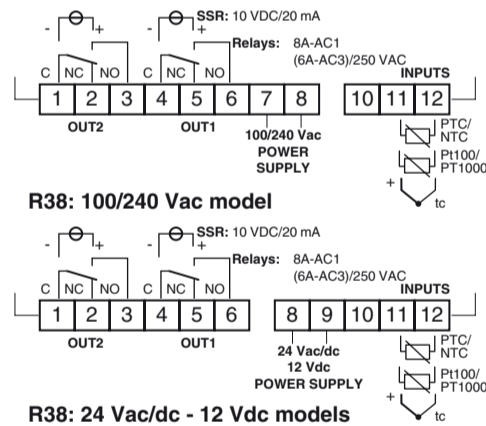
- +
- + SSR: 10 VDC/20 mA

Relays: 8A-AC1 (6A-AC3)/250 VAC

C NC NO C NC NO

1 2 3 4 5 6 7 8

OUT2 OUT1

100/240 Vac POWER SUPPLY

INPUTS

10 11 12

PTC/ NTC

Pt100/ PT1000

+ - tc

R38: 100/240 Vac model

- +
- + SSR: 10 VDC/20 mA

Relays: 8A-AC1 (6A-AC3)/250 VAC

C NC NO C NC NO

1 2 3 4 5 6

OUT2 OUT1

INPUTS

8 9 10 11 12

24 Vac/dc 12 Vdc POWER SUPPLY

PTC/ NTC

Pt100/ PT1000

+ - tc

R38: 24 Vac/dc - 12 Vdc models